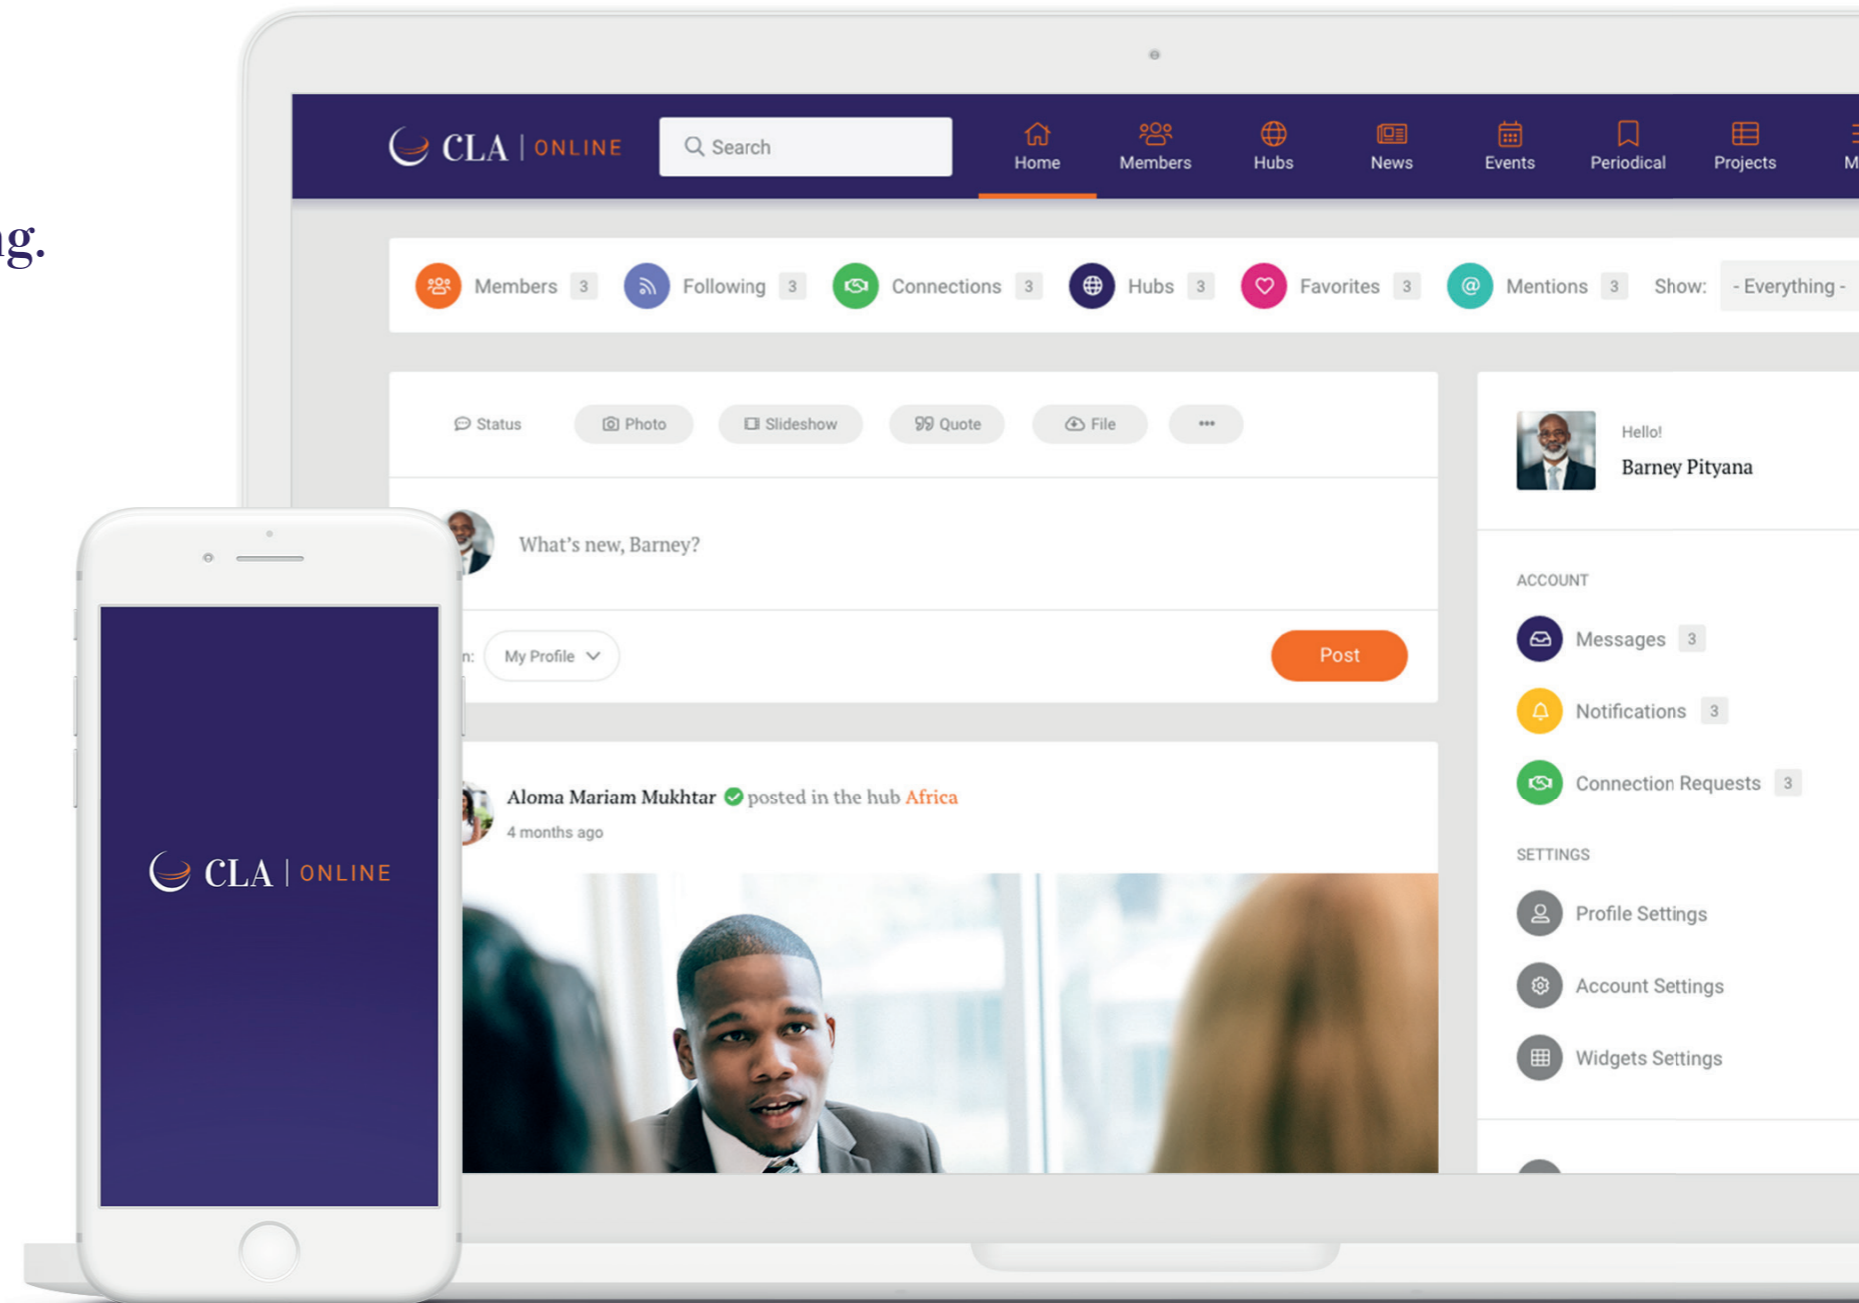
ng.

CLA | ONLINE

Search

Home
Members
Hubs
News
Events
Periodical
Projects
M

Members 3
Following 3
Connections 3
Hubs 3
Favorites 3
Mentions 3
Show: - Everything -

Status
Photo
Slideshow
Quote
File
•••

What's new, Barney?

n: My Profile

Post

Aloma Mariam Mukhtar posted in the hub Africa
4 months ago

Hello!
Barney Pityana

ACCOUNT
Messages 3
Notifications 3
Connection Requests 3

SETTINGS
Profile Settings
Account Settings
Widgets Settings

CLA | ONLINE